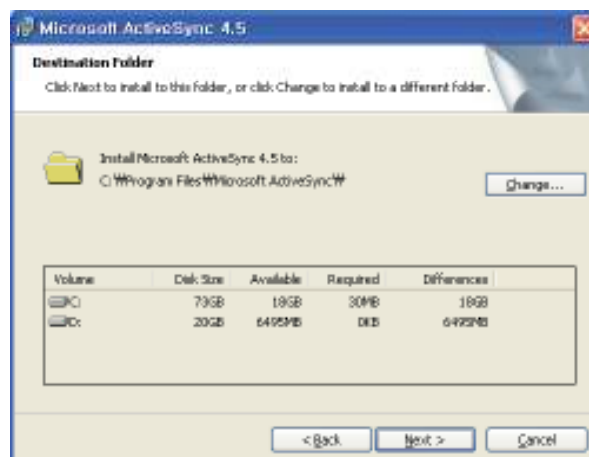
Microsoft ActiveSync 4.5

Destination Folder

Click Next to install to this folder, or click Change to install to a different folder.

Install Microsoft ActiveSync 4.5 to:
C:₩Program Files₩Microsoft ActiveSync₩

Change...

| Volume | Disk Size | Available | Required | Differences |
|---|---|---|---|---|
| C: | 73GB | 18GB | 30MB | 18GB |
| D: | 20GB | 6495MB | 0KB | 6495MB |

< Back | Next > | Cancel